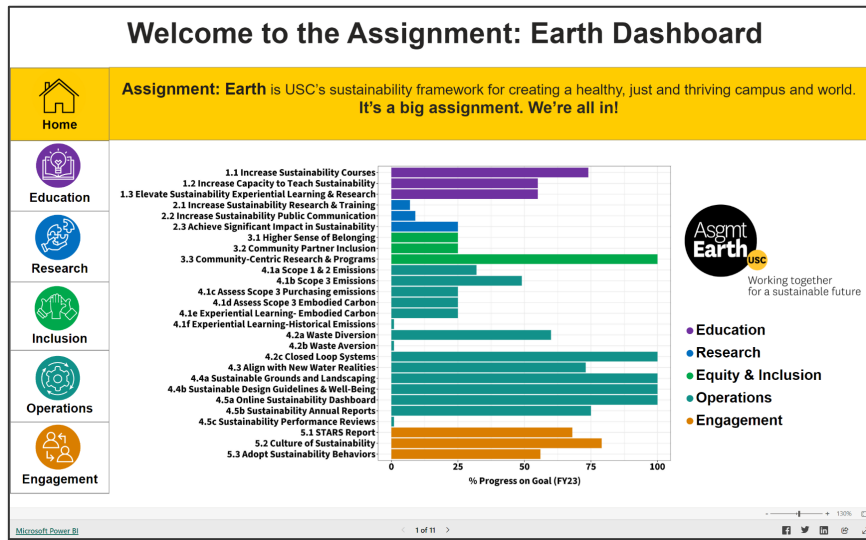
Welcome to the Assignment: Earth Dashboard

Home

Education

Research

Inclusion

Operations

Engagement

Assignment: Earth is USC's sustainability framework for creating a healthy, just and thriving campus and world. It's a big assignment. We're all in!

1.1 Increase Sustainability Courses
1.2 Increase Capacity to Teach Sustainability
1.3 Elevate Sustainability Experiential Learning & Research
2.1 Increase Sustainability Research & Training
2.2 Increase Sustainability Public Communication
2.3 Achieve Significant Impact in Sustainability
3.1 Higher Sense of Belonging
3.2 Community Partner Inclusion
3.3 Community-Centric Research & Programs
4.1a Scope 1 & 2 Emissions
4.1b Scope 3 Emissions
4.1c Assess Scope 3 Purchasing emissions
4.1d Assess Scope 3 Embodied Carbon
4.1e Experiential Learning- Embodied Carbon
4.1f Experiential Learning-Historical Emissions
4.2a Waste Diversion
4.2b Waste Aversion
4.2c Closed Loop Systems
4.3 Align with New Water Realities
4.4a Sustainable Grounds and Landscaping
4.4b Sustainable Design Guidelines & Well-Being
4.5a Online Sustainability Dashboard
4.5b Sustainability Annual Reports
4.5c Sustainability Performance Reviews
5.1 STARS Report
5.2 Culture of Sustainability
5.3 Adopt Sustainability Behaviors

0
25
50
75
100
% Progress on Goal (FY23)

Asgmt Earth USC
Working together for a sustainable future

Education
Research
Equity & Inclusion
Operations
Engagement

Microsoft Power BI
1 of 11
130%